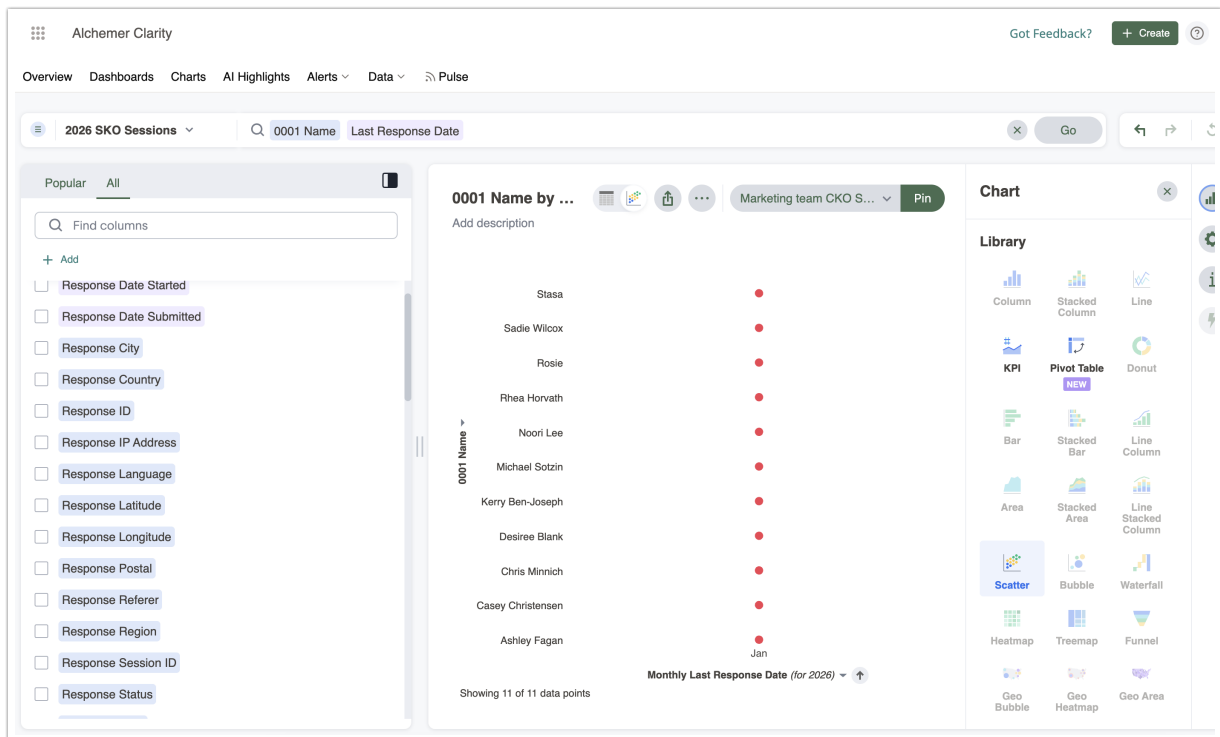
Alchemer Clarity

Got Feedback?

+ Create

Overview Dashboards Charts AI Highlights Alerts Data Pulse

2026 SKO Sessions

0001 Name Last Response Date

Go

Popular All

Find columns

+ Add

Response Date Started
Response Date Submitted
Response City
Response Country
Response ID
Response IP Address
Response Language
Response Latitude
Response Longitude
Response Postal
Response Referer
Response Region
Response Session ID
Response Status

0001 Name by ...

Marketing team CKO S...

Pin

Add description

0001 Name

Stasa
Sadie Wilcox
Rosie
Rhea Horvath
Noori Lee
Michael Sotzin
Kerry Ben-Joseph
Desiree Blank
Chris Minnich
Casey Christensen
Ashley Fagan

Jan

Monthly Last Response Date (for 2026)

Showing 11 of 11 data points

Chart

Library

Column
Stacked Column
Line
KPI
Pivot Table
NEW
Donut
Bar
Stacked Bar
Line Column
Area
Stacked Area
Line Stacked Column
Scatter
Bubble
Waterfall
Heatmap
Treemap
Funnel
Geo Bubble
Geo Heatmap
Geo Area